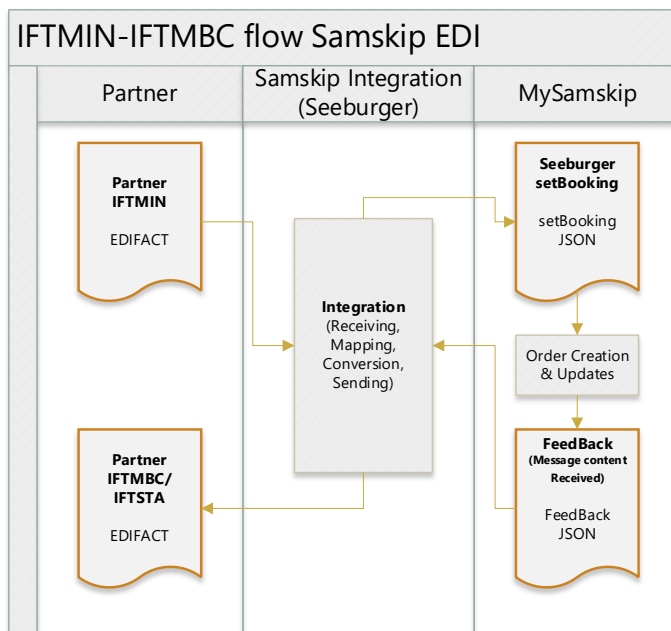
IFTMIN-IFTMBC flow Samskip EDI

Partner

Samskip Integration (Seeburger)

MySamskip

Partner IFTMIN

EDIFACT

Seeburger setBooking

setBooking JSON

Integration (Receiving, Mapping, Conversion, Sending)

Order Creation & Updates

FeedBack (Message content Received)

FeedBack JSON

Partner IFTMBC/ IFTSTA

EDIFACT